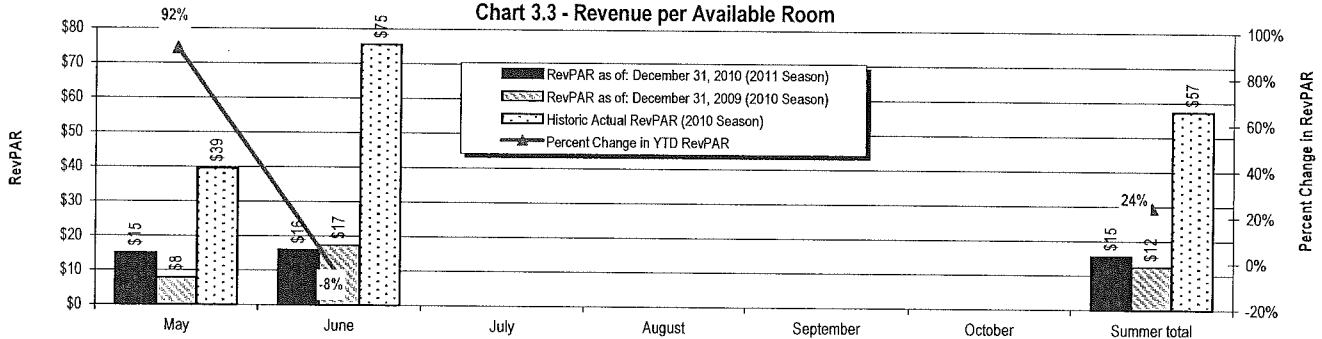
Chart 3.3 - Revenue per Available Room

$80
$70
$60
$50
$40
$30
$20
$10
$0

RevPAR

100%
80%
60%
40%
20%
0%
-20%

Percent Change in RevPAR

RevPAR as of: December 31, 2010 (2011 Season)
RevPAR as of: December 31, 2009 (2010 Season)
Historic Actual RevPAR (2010 Season)
Percent Change in YTD RevPAR

92%
$15
$8
$39
$16
$17
-8%
$75
24%
$15
$12
$57

May
June
July
August
September
October
Summer total